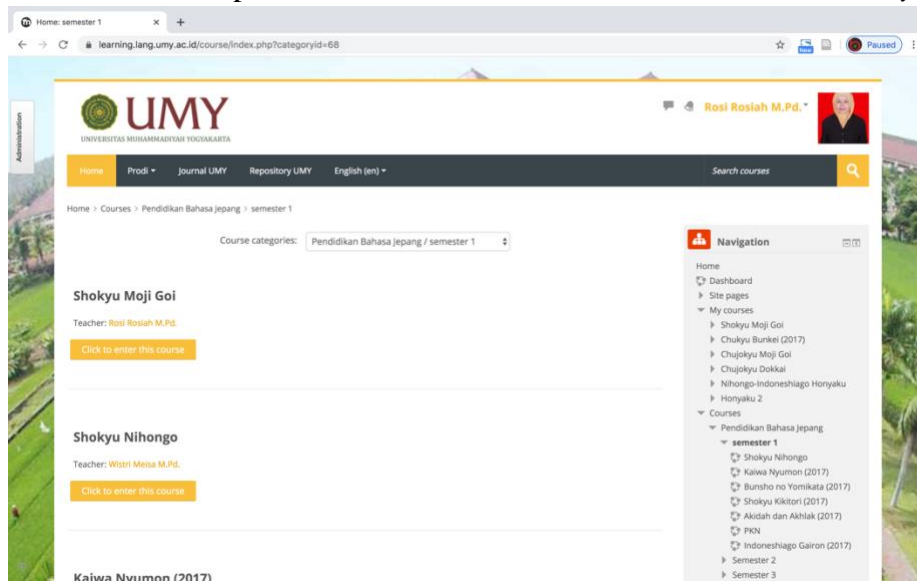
Home: semester 1 × +

learning.lang.umy.ac.id/course/index.php?categoryid=68

Paused

Administration

UMY
UNIVERSITAS MUHAMMADIYAH YOGYAKARTA

Rosi Rosiah M.Pd.

Home Prodi Journal UMY Repository UMY English (en)

Search courses

Home > Courses > Pendidikan Bahasa Jepang > semester 1

Course categories: Pendidikan Bahasa Jepang / semester 1

Shokyu Moji Goi

Teacher: Rosi Rosiah M.Pd.

Click to enter this course

Shokyu Nihongo

Teacher: Wistri Meisa M.Pd.

Click to enter this course

Kaiwa Nyumon (2017)

Navigation

Home
Dashboard
Site pages
My courses
Shokyu Moji Goi
Chukyu Bunkei (2017)
Chujokyu Moji Goi
Chujokyu Dokkai
Nihongo-Indoneshiago Honyaku
Honyaku 2
Courses
Pendidikan Bahasa Jepang
semester 1
Shokyu Nihongo
Kaiwa Nyumon (2017)
Bunsho no Yomikata (2017)
Shokyu Kikitori (2017)
Akidah dan Akhlak (2017)
PKN
Indoneshiago Gairon (2017)
Semester 2
Semester 3